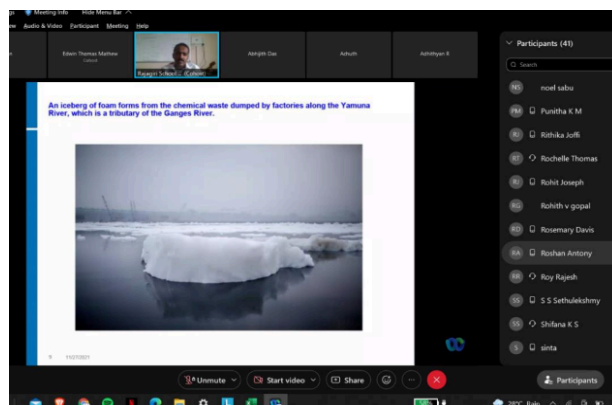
Meeting Info Hide Menu Bar

Audio & Video Participant Meeting Help

Edwin Thomas Mathew
Cohost

Rajagiri School ... (Cohost)

Abhijith Das

Achuth

Adhithyan R

Participants (41)

Search

NS noel sabu

PM Punitha K M

RJ Rithika Joffi

RT Rochelle Thomas

RJ Rohit Joseph

RG Rohith v gopal

RD Rosemary Davis

RA Roshan Antony

RR Roy Rajesh

SS S S Sethulekshmy

SS Shifana K S

S sinta

An iceberg of foam forms from the chemical waste dumped by factories along the Yamuna River, which is a tributary of the Ganges River.

9 11/07/2021

Unmute

Start video

Share

Participants

28°C Rain